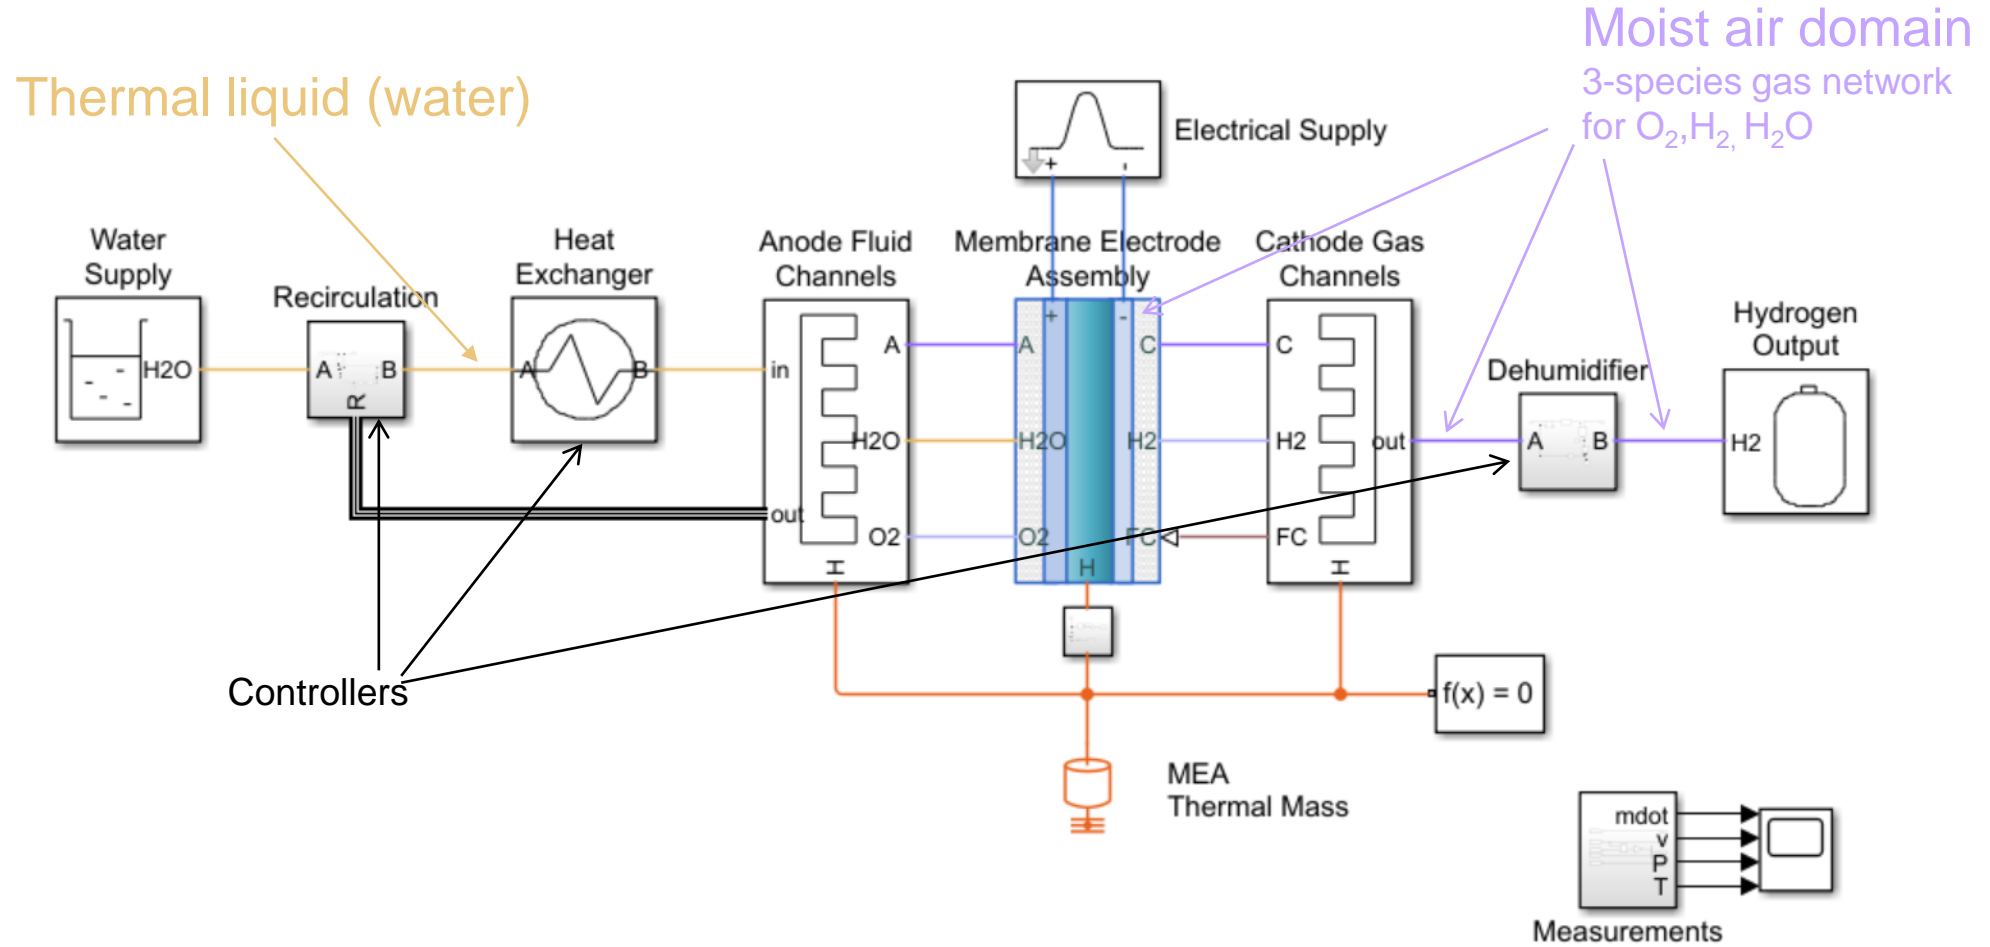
Thermal liquid (water)

Moist air domain
3-species gas network for $O_2$,$H_2$, $H_2O$

Electrical Supply

+
-

Water Supply

H2O

Recirculation

A
B
R

Heat Exchanger

A
B

Anode Fluid Channels

in
A
H2O
out
O2

Membrane Electrode Assembly

+
-
A
C
H2O
H2
O2
FC
H

Cathode Gas Channels

C
H2
out
FC

Dehumidifier

A
B

Hydrogen Output

H2

Controllers

f(x) = 0

MEA Thermal Mass

mdot
v
P
T

Measurements